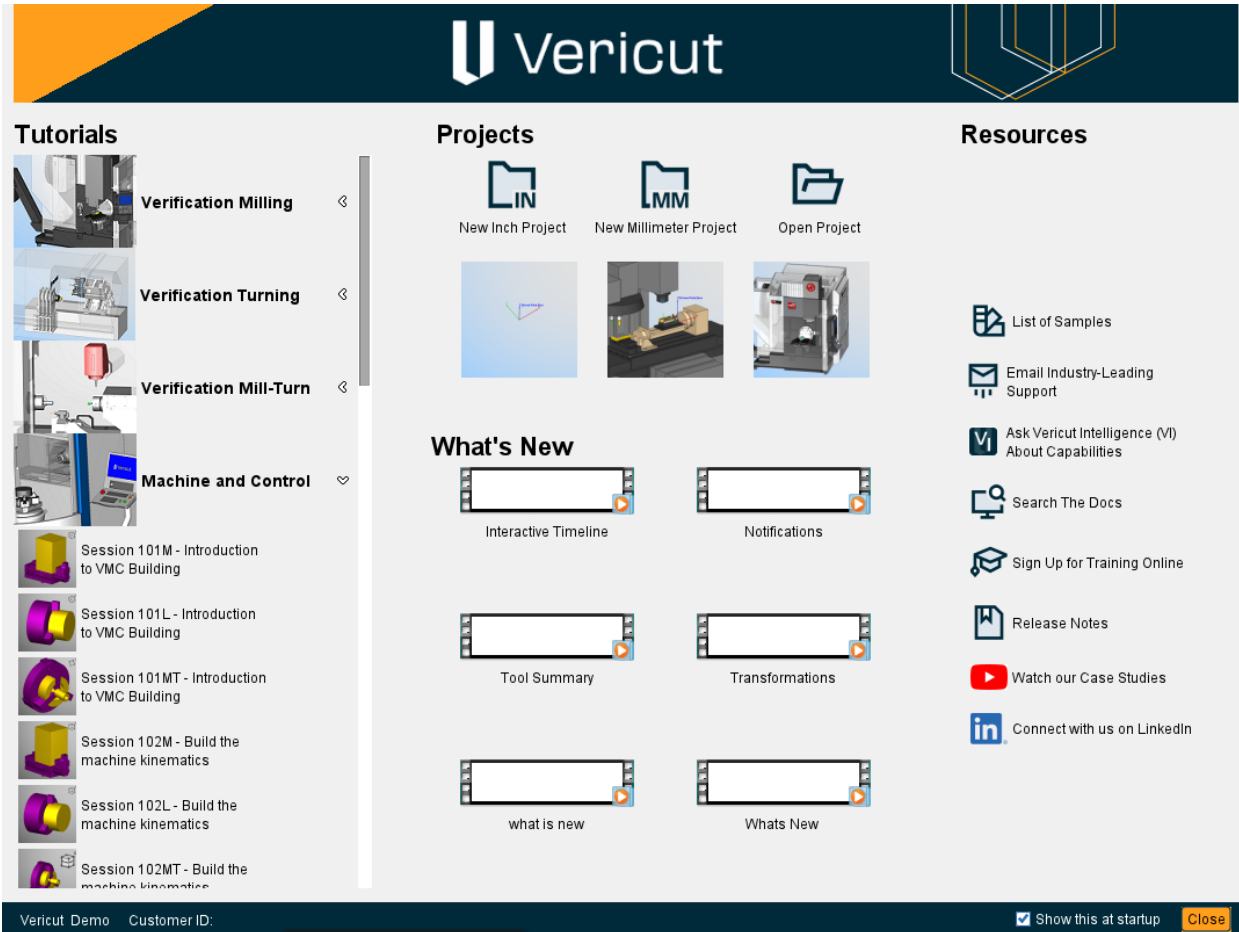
Vericut

Tutorials

Verification Milling

Verification Turning

Verification Mill-Turn

Machine and Control

Session 101M - Introduction to VMC Building

Session 101L - Introduction to VMC Building

Session 101MT - Introduction to VMC Building

Session 102M - Build the machine kinematics

Session 102L - Build the machine kinematics

Session 102MT - Build the machine kinematics

Projects

IN
New Inch Project

MM
New Millimeter Project

Open Project

What's New

Interactive Timeline

Notifications

Tool Summary

Transformations

what is new

Whats New

Resources

List of Samples

Email Industry-Leading Support

Ask Vericut Intelligence (VI) About Capabilities

Search The Docs

Sign Up for Training Online

Release Notes

Watch our Case Studies

Connect with us on LinkedIn

Vericut Demo Customer ID:

Show this at startup

Close